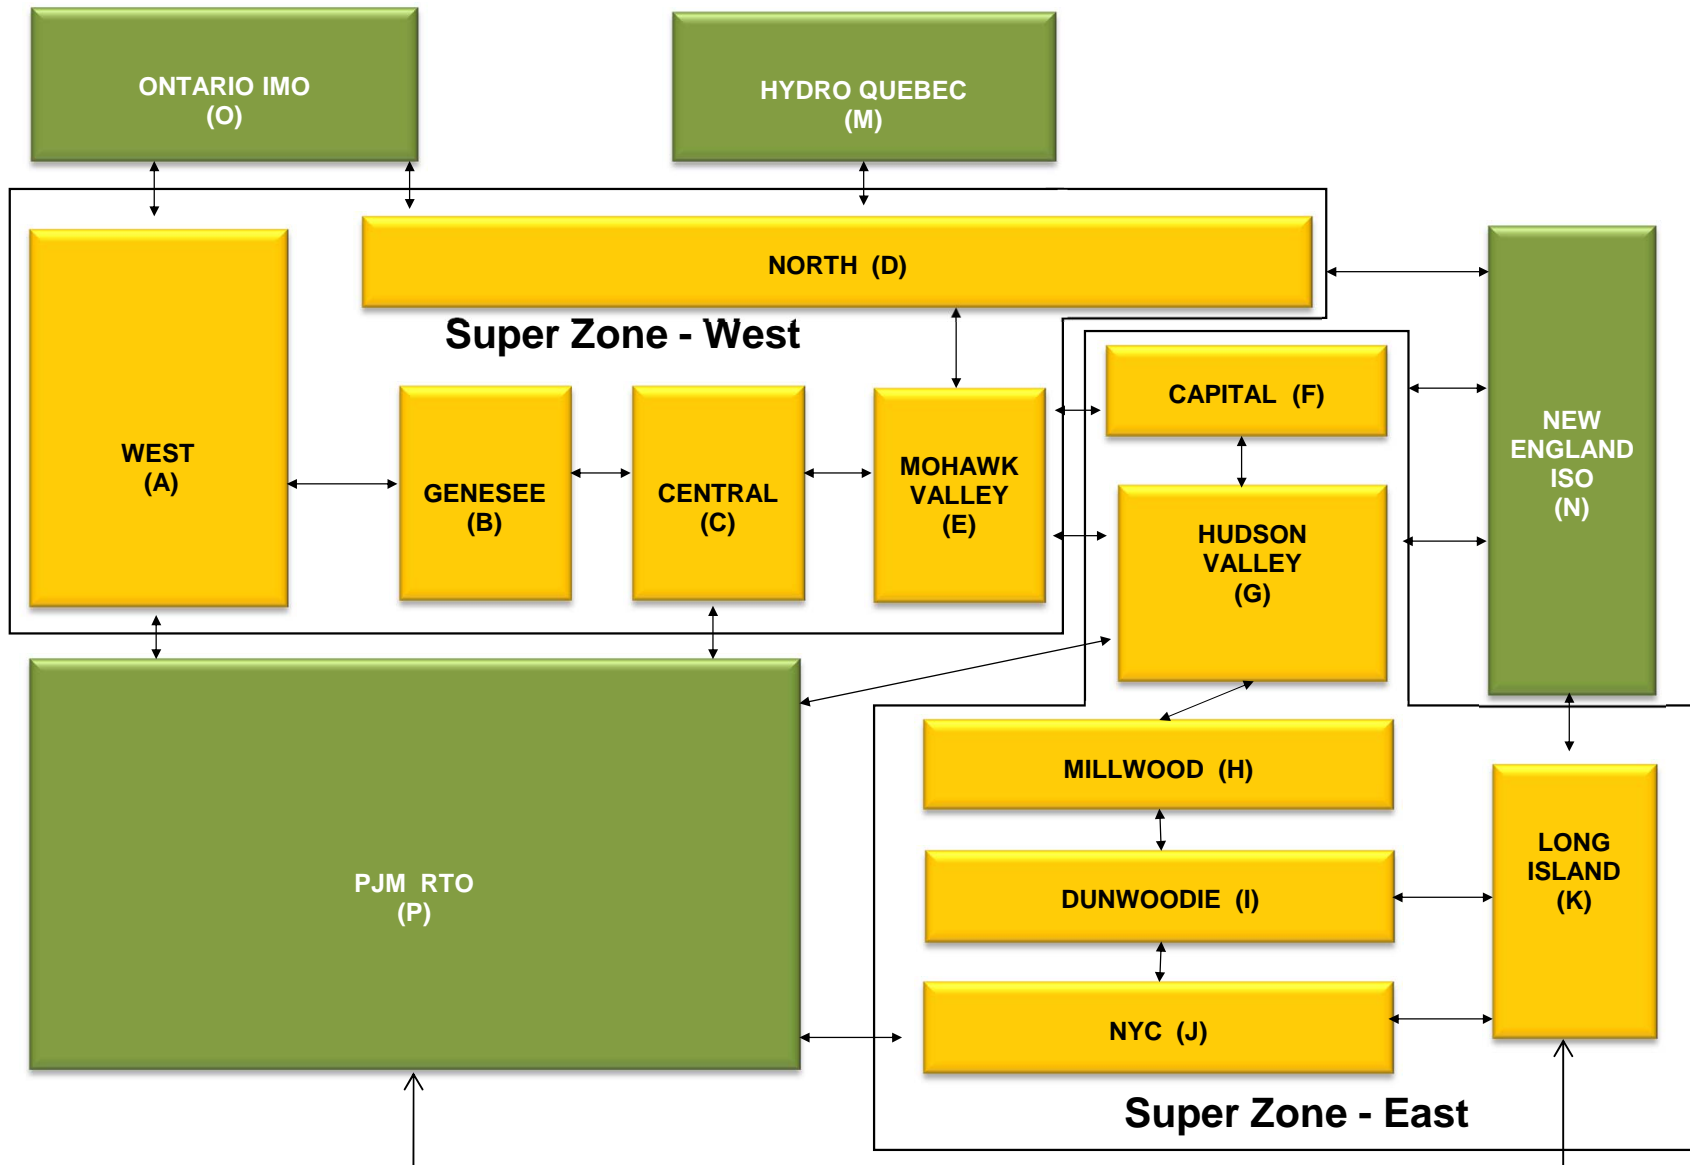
ONTARIO IMO
(O)

HYDRO QUEBEC
(M)

NORTH (D)

Super Zone - West

WEST
(A)

GENESEE
(B)

CENTRAL
(C)

MOHAWK
VALLEY
(E)

CAPITAL (F)

HUDSON
VALLEY
(G)

NEW
ENGLAND
ISO
(N)

PJM RTO
(P)

MILLWOOD (H)

DUNWOODIE (I)

NYC (J)

LONG
ISLAND
(K)

Super Zone - East